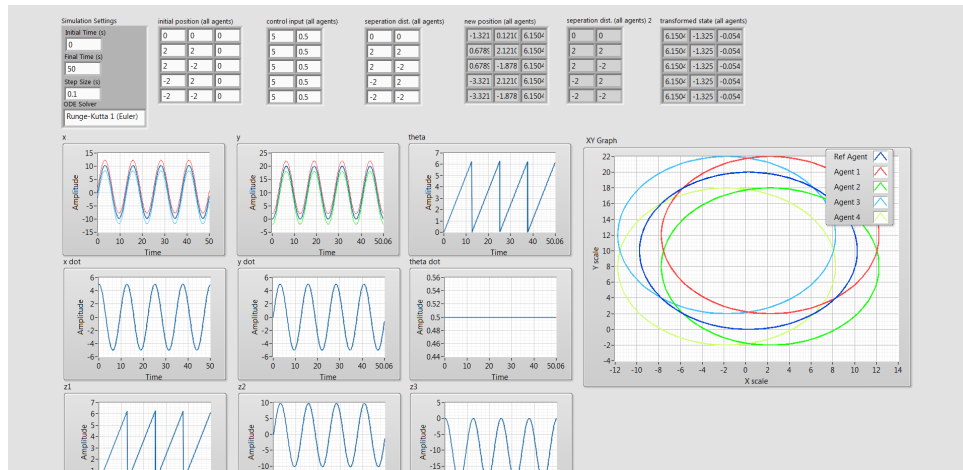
Simulation Settings
Initial Time (s)
0
Final Time (s)
50
Step Size (s)
0.1
ODE Solver
Runge-Kutta 1 (Euler)

initial position (all agents)

| 0 | 0 | 0 |
|---|---|---|
| 2 | 2 | 0 |
| 2 | -2 | 0 |
| -2 | 2 | 0 |
| -2 | -2 | 0 |

control input (all agents)

| 5 | 0.5 |
|---|---|
| 5 | 0.5 |
| 5 | 0.5 |
| 5 | 0.5 |
| 5 | 0.5 |

seperation dist. (all agents)

| 0 | 0 |
|---|---|
| 2 | 2 |
| 2 | -2 |
| -2 | 2 |
| -2 | -2 |

new position (all agents)

| -1.321 | 0.1210 | 6.1504 |
|---|---|---|
| 0.6789 | 2.1210 | 6.1504 |
| 0.6789 | -1.878 | 6.1504 |
| -3.321 | 2.1210 | 6.1504 |
| -3.321 | -1.878 | 6.1504 |

seperation dist. (all agents) 2

| 0 | 0 |
|---|---|
| 2 | 2 |
| 2 | -2 |
| -2 | 2 |
| -2 | -2 |

transformed state (all agents)

| 6.1504 | -1.325 | -0.054 |
|---|---|---|
| 6.1504 | -1.325 | -0.054 |
| 6.1504 | -1.325 | -0.054 |
| 6.1504 | -1.325 | -0.054 |
| 6.1504 | -1.325 | -0.054 |

x
15 10 5 0 -5 -10 -15
Amplitude
0 10 20 30 40 50
Time

y
25 20 15 10 5 0 -5
Amplitude
0 10 20 30 40 50.06
Time

theta
7 6 5 4 3 2 1 0
Amplitude
0 10 20 30 40 50.06
Time

XY Graph
Ref Agent
Agent 1
Agent 2
Agent 3
Agent 4
22 20 18 16 14 12 10 8 6 4 2 0 -2 -4
Y scale
-12 -10 -8 -6 -4 -2 0 2 4 6 8 10 12 14
X scale

x dot
6 4 2 0 -2 -4 -6
Amplitude
0 10 20 30 40 50
Time

y dot
6 4 2 0 -2 -4 -6
Amplitude
0 10 20 30 40 50.06
Time

theta dot
0.56 0.54 0.52 0.5 0.48 0.46 0.44
Amplitude
0 10 20 30 40 50.06
Time

z1
7 6 5 4 3 2 1
Amplitude

z2
10 5 0 -5 -10
Amplitude

z3
0 -5 -10 -15
Amplitude